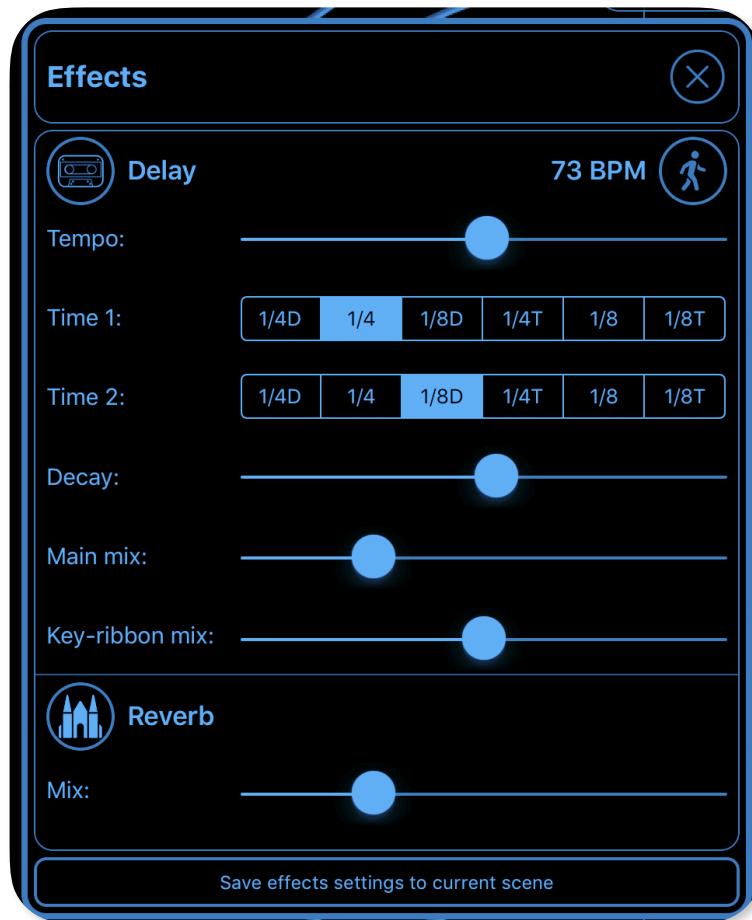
Effects

Delay

73 BPM

Tempo:

Time 1:

| 1/4D | 1/4 | 1/8D | 1/4T | 1/8 | 1/8T |
|---|---|---|---|---|---|

Time 2:

| 1/4D | 1/4 | 1/8D | 1/4T | 1/8 | 1/8T |
|---|---|---|---|---|---|

Decay:

Main mix:

Key-ribbon mix:

Reverb

Mix:

Save effects settings to current scene